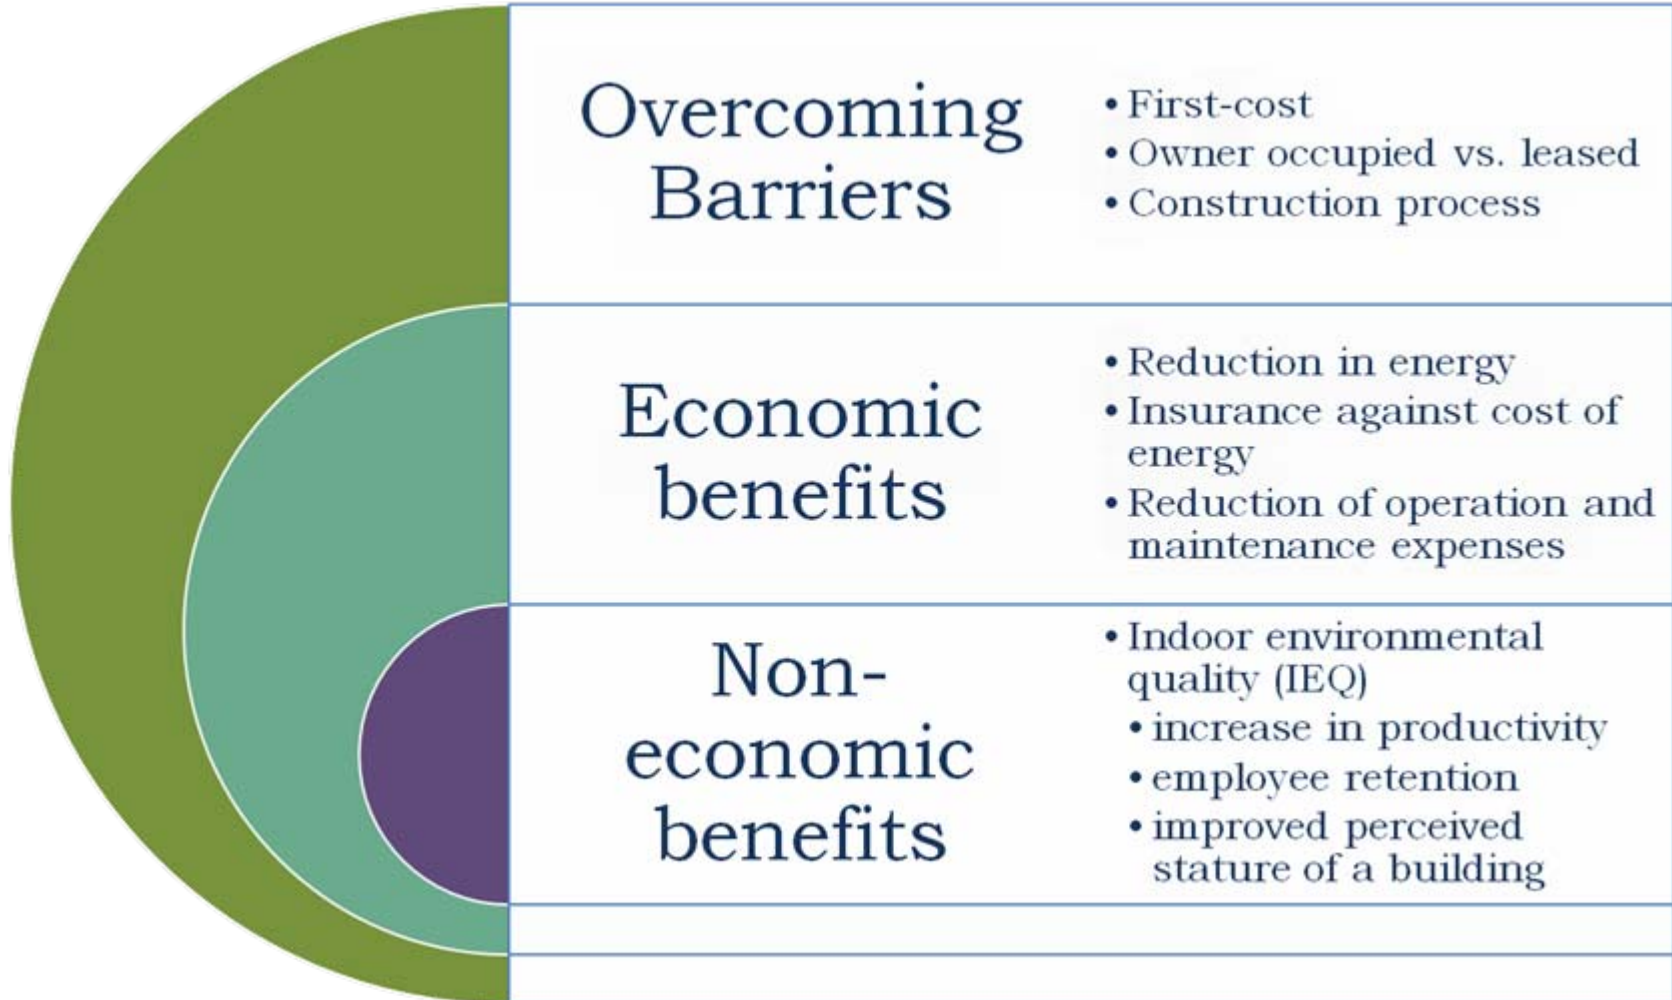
Overcoming Barriers

- First-cost
- Owner occupied vs. leased
- Construction process

Economic benefits

- Reduction in energy
- Insurance against cost of energy
- Reduction of operation and maintenance expenses

Non-economic benefits

- Indoor environmental quality (IEQ)
  - increase in productivity
  - employee retention
  - improved perceived stature of a building